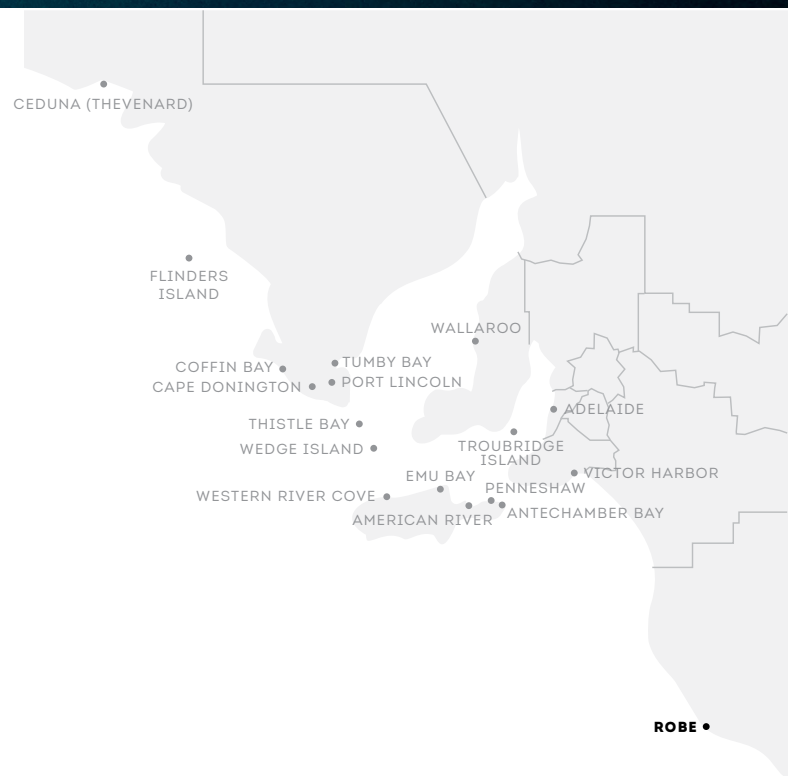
CEDUNA (THEVENARD)

FLINDERS ISLAND

WALLAROO

COFFIN BAY

TUMBY BAY

CAPE DONINGTON

PORT LINCOLN

ADELAIDE

THISTLE BAY

WEDGE ISLAND

TROUBRIDGE ISLAND

EMU BAY

VICTOR HARBOR

PENNESHAW

WESTERN RIVER COVE

ANTECHAMBER BAY

AMERICAN RIVER

ROBE